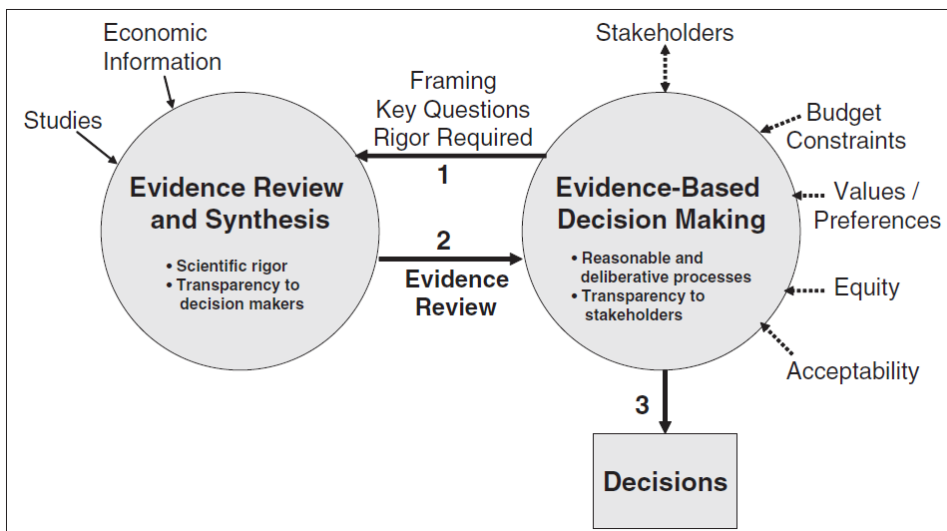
Economic Information

Studies

Stakeholders

Framing
Key Questions
Rigor Required

1

Budget Constraints

Evidence Review and Synthesis

• Scientific rigor
• Transparency to decision makers

2

Evidence Review

Evidence-Based Decision Making

• Reasonable and deliberative processes
• Transparency to stakeholders

Values / Preferences

Equity

Acceptability

3

Decisions